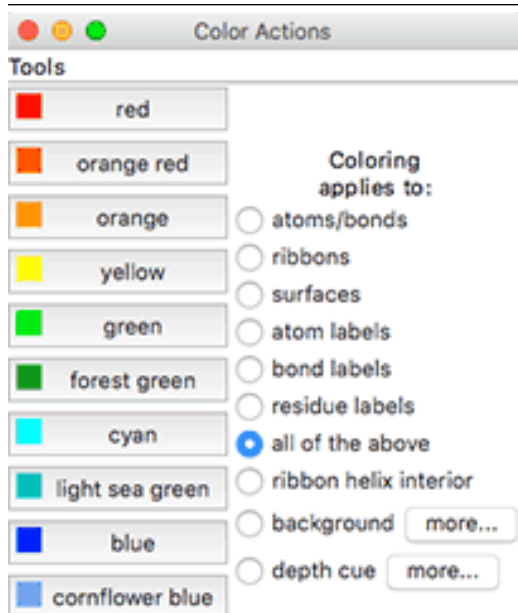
Color Actions

Tools

red

orange red

orange

yellow

green

forest green

cyan

light sea green

blue

cornflower blue

Coloring applies to:

atoms/bonds

ribbons

surfaces

atom labels

bond labels

residue labels

all of the above

ribbon helix interior

background more...

depth cue more...